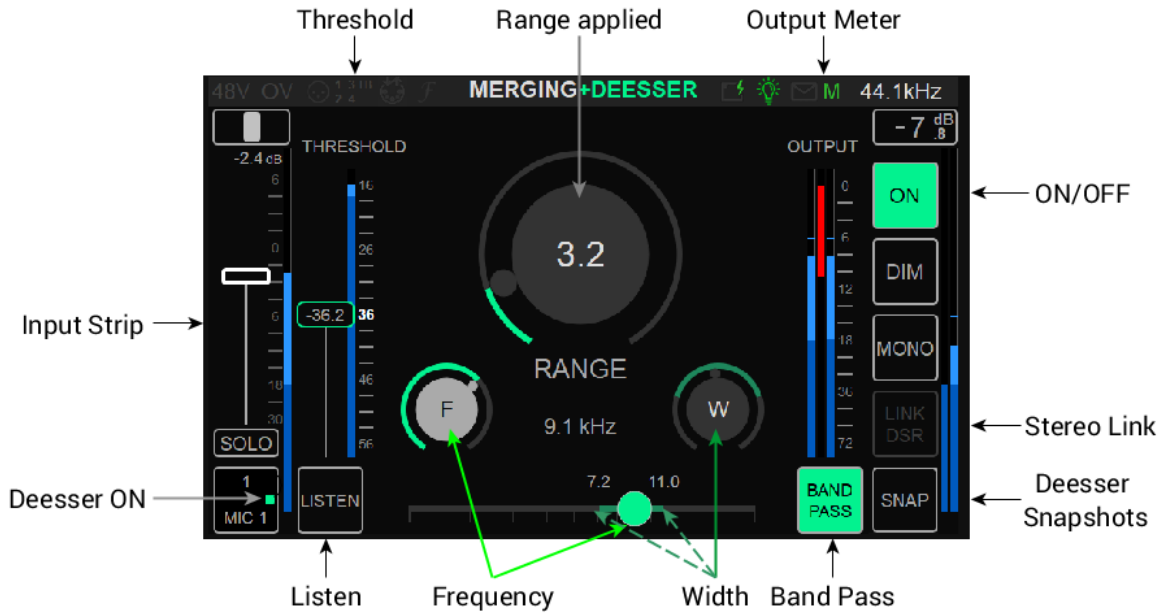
Threshold

Range applied

Output Meter

48V OV

MERGING+DEESSER

M 44.1kHz

-2.4 dB

THRESHOLD

OUTPUT

-7 dB .8

6

0

6

18

30

16

26

-36.2

36

46

56

3.2

RANGE

F

9.1 kHz

W

7.2

11.0

0

6

12

18

30

72

ON

DIM

MONO

LINK DSR

BAND PASS

SNAP

SOLO

1 MIC 1

LISTEN

Input Strip

ON/OFF

Stereo Link

Deesser ON

Deesser Snapshots

Listen

Frequency

Width

Band Pass